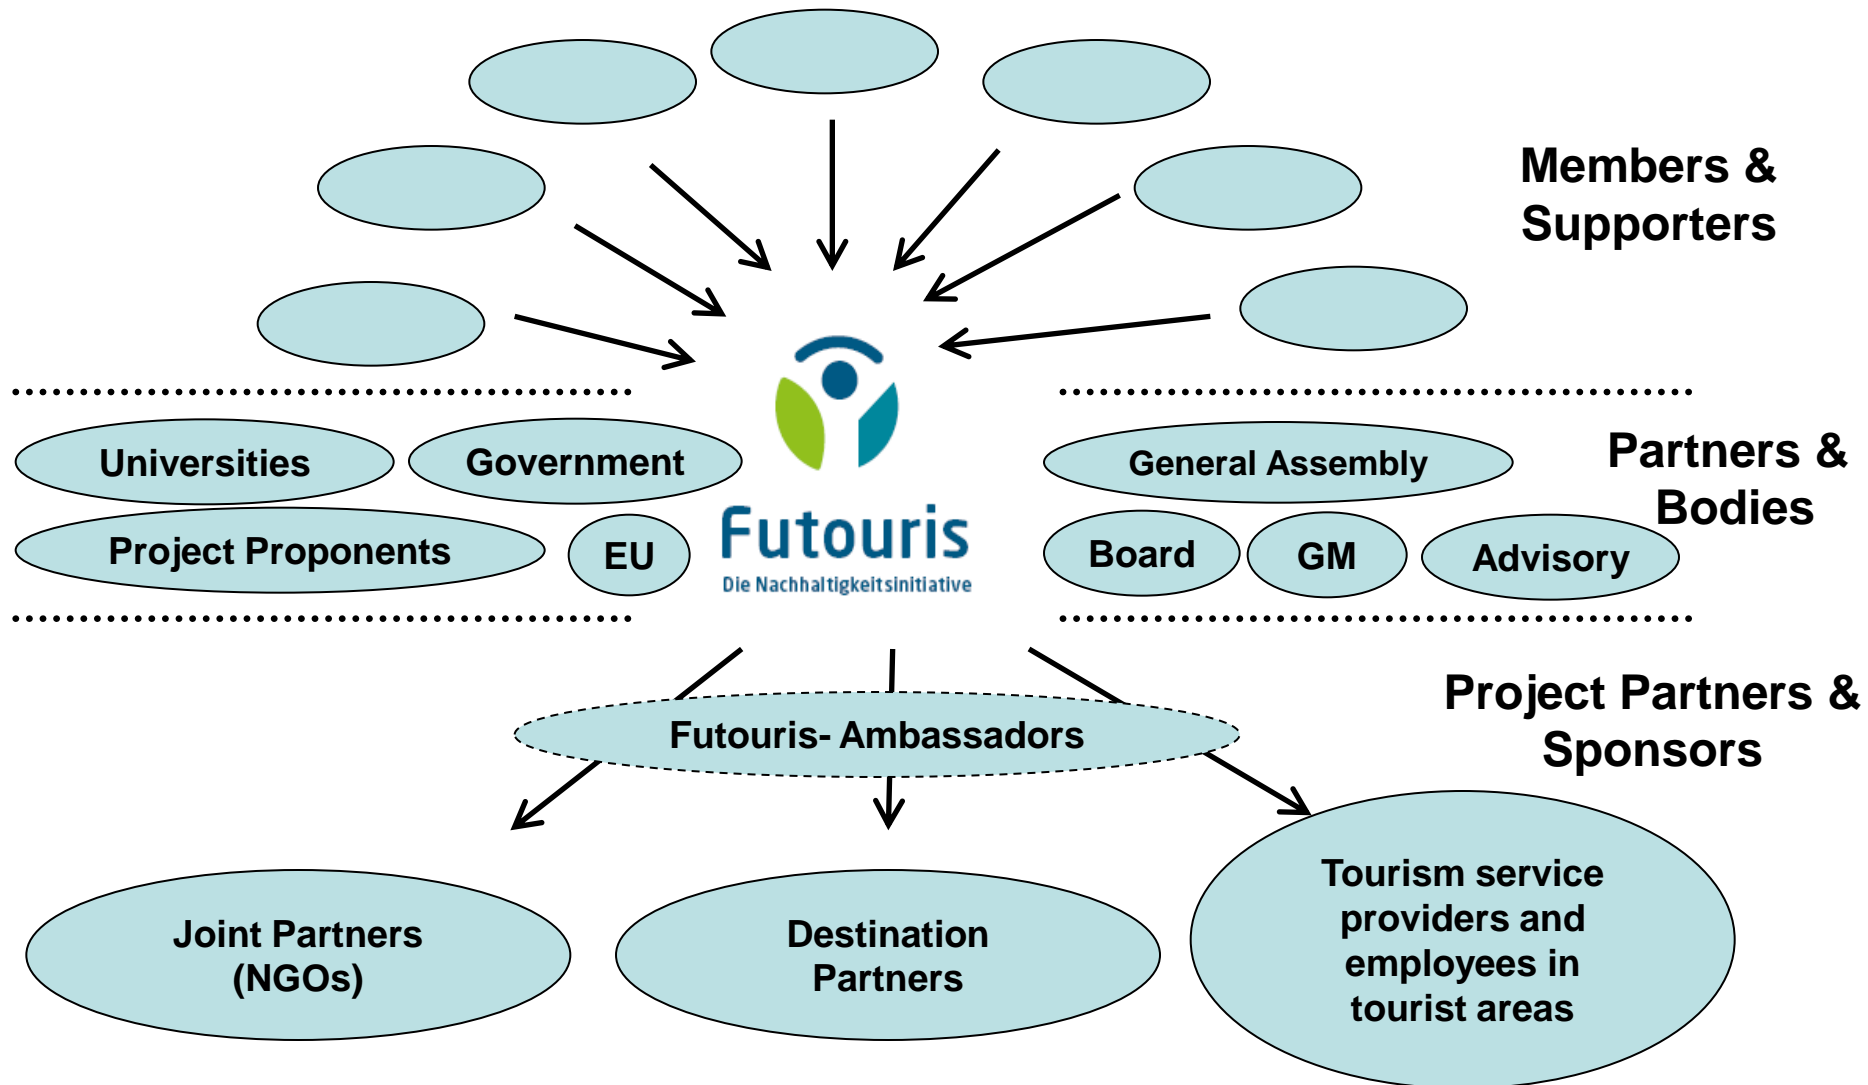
Members & Supporters

Universities

Government

Project Proponents

EU

Futouris
Die Nachhaltigkeitsinitiative

General Assembly

Partners & Bodies

Board

GM

Advisory

Project Partners & Sponsors

Futouris- Ambassadors

Joint Partners (NGOs)

Destination Partners

Tourism service providers and employees in tourist areas